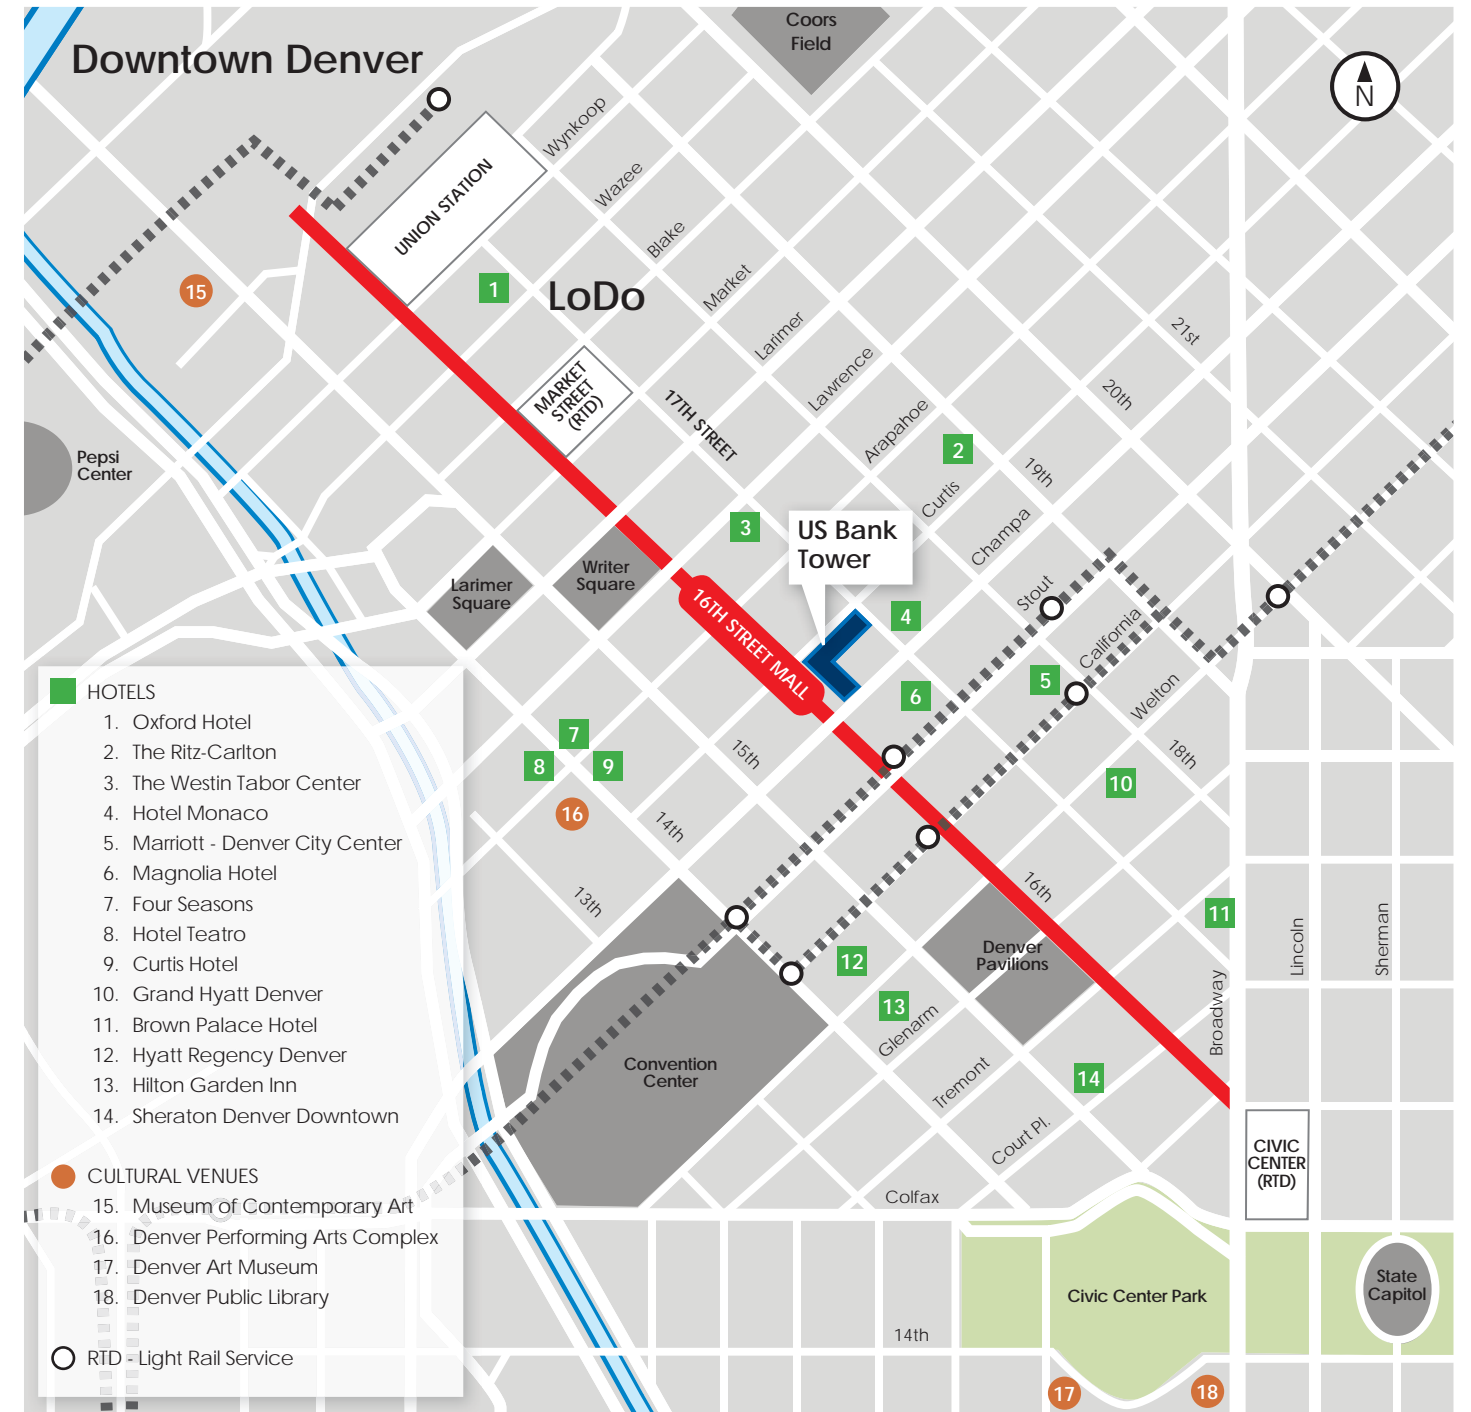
Downtown Denver

Coors Field

N

UNION STATION

Wynkoop

Wazee

Blake

Market

Larimer

Lawrence

Arapahoe

Curtis

Champa

Stout

California

Welton

21st

20th

19th

18th

17TH STREET

16th

15th

14th

13th

LoDo

1

2

3

4

5

6

7

8

9

10

11

12

13

14

15

16

17

18

MARKET STREET (RTD)

Pepsi Center

Larimer Square

Writer Square

US Bank Tower

16TH STREET MALL

Denver Pavilions

Convention Center

Glenarm

Tremont

Court Pl.

Colfax

Broadway

Lincoln

Sherman

CIVIC CENTER (RTD)

Civic Center Park

State Capitol

14th

HOTELS
1. Oxford Hotel
2. The Ritz-Carlton
3. The Westin Tabor Center
4. Hotel Monaco
5. Marriott - Denver City Center
6. Magnolia Hotel
7. Four Seasons
8. Hotel Teatro
9. Curtis Hotel
10. Grand Hyatt Denver
11. Brown Palace Hotel
12. Hyatt Regency Denver
13. Hilton Garden Inn
14. Sheraton Denver Downtown

CULTURAL VENUES
15. Museum of Contemporary Art
16. Denver Performing Arts Complex
17. Denver Art Museum
18. Denver Public Library

RTD - Light Rail Service